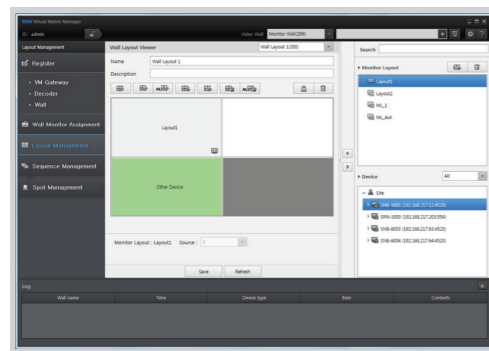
Virtual Matrix Manager
ID : admin
Video Wall Monitor Wall(2IN)
Layout Management
Register
• VM Gateway
• Decoder
• Wall
Wall Monitor Assignment
Layout Management
Sequence Management
Spot Management
Wall Layout Viewer
Wall Layout 1(300)
Name Wall Layout 1
Description
Layout1
Other Device
Monitor Layout : Layout1 Source : 1
Save Refresh
Search
Monitor Layout
Layout1
Layout2
ML_3
ML_4x4
Device All
Site
SNB-5000 (192.168.217.12:4520)
SRN-1000 (192.168.217.203:554)
SNB-6003 (192.168.217.93:4520)
SNB-6004 (192.168.217.64:4520)
Log
Wall name Time Device type Item Contents